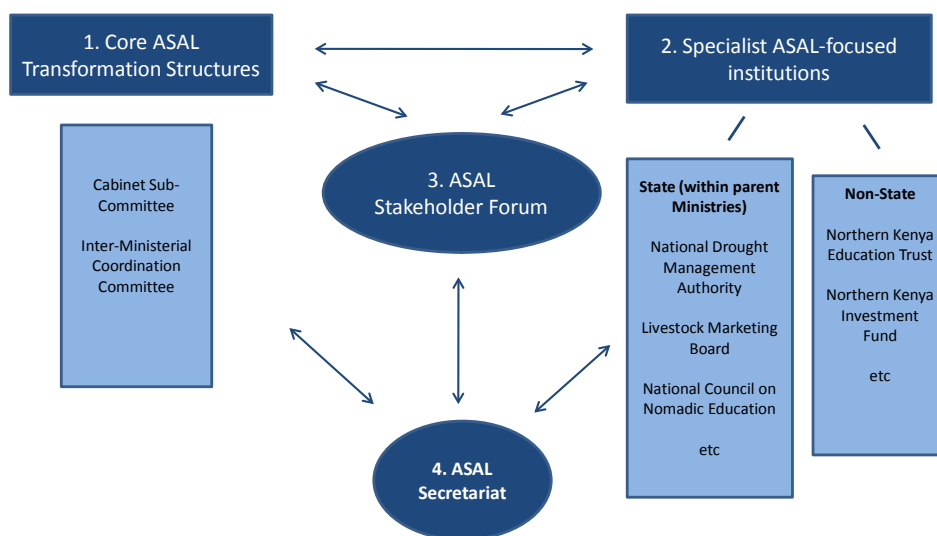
1. Core ASAL Transformation Structures

2. Specialist ASAL-focused institutions

Cabinet Sub-Committee

Inter-Ministerial Coordination Committee

3. ASAL Stakeholder Forum

State (within parent Ministries)

National Drought Management Authority

Livestock Marketing Board

National Council on Nomadic Education

etc

Non-State

Northern Kenya Education Trust

Northern Kenya Investment Fund

etc

4. ASAL Secretariat